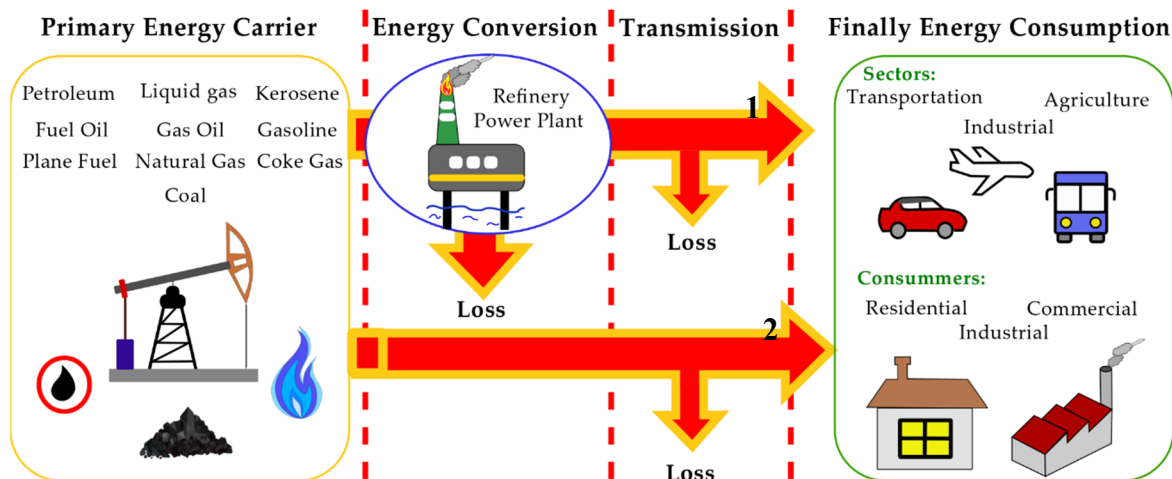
Primary Energy Carrier

Energy Conversion

Transmission

Finally Energy Consumption

Petroleum Liquid gas Kerosene
Fuel Oil Gas Oil Gasoline
Plane Fuel Natural Gas Coke Gas
Coal

Refinery
Power Plant

Loss

1

Loss

2

Loss

Sectors:
Transportation Agriculture
Industrial

Consummers:
Residential Commercial
Industrial